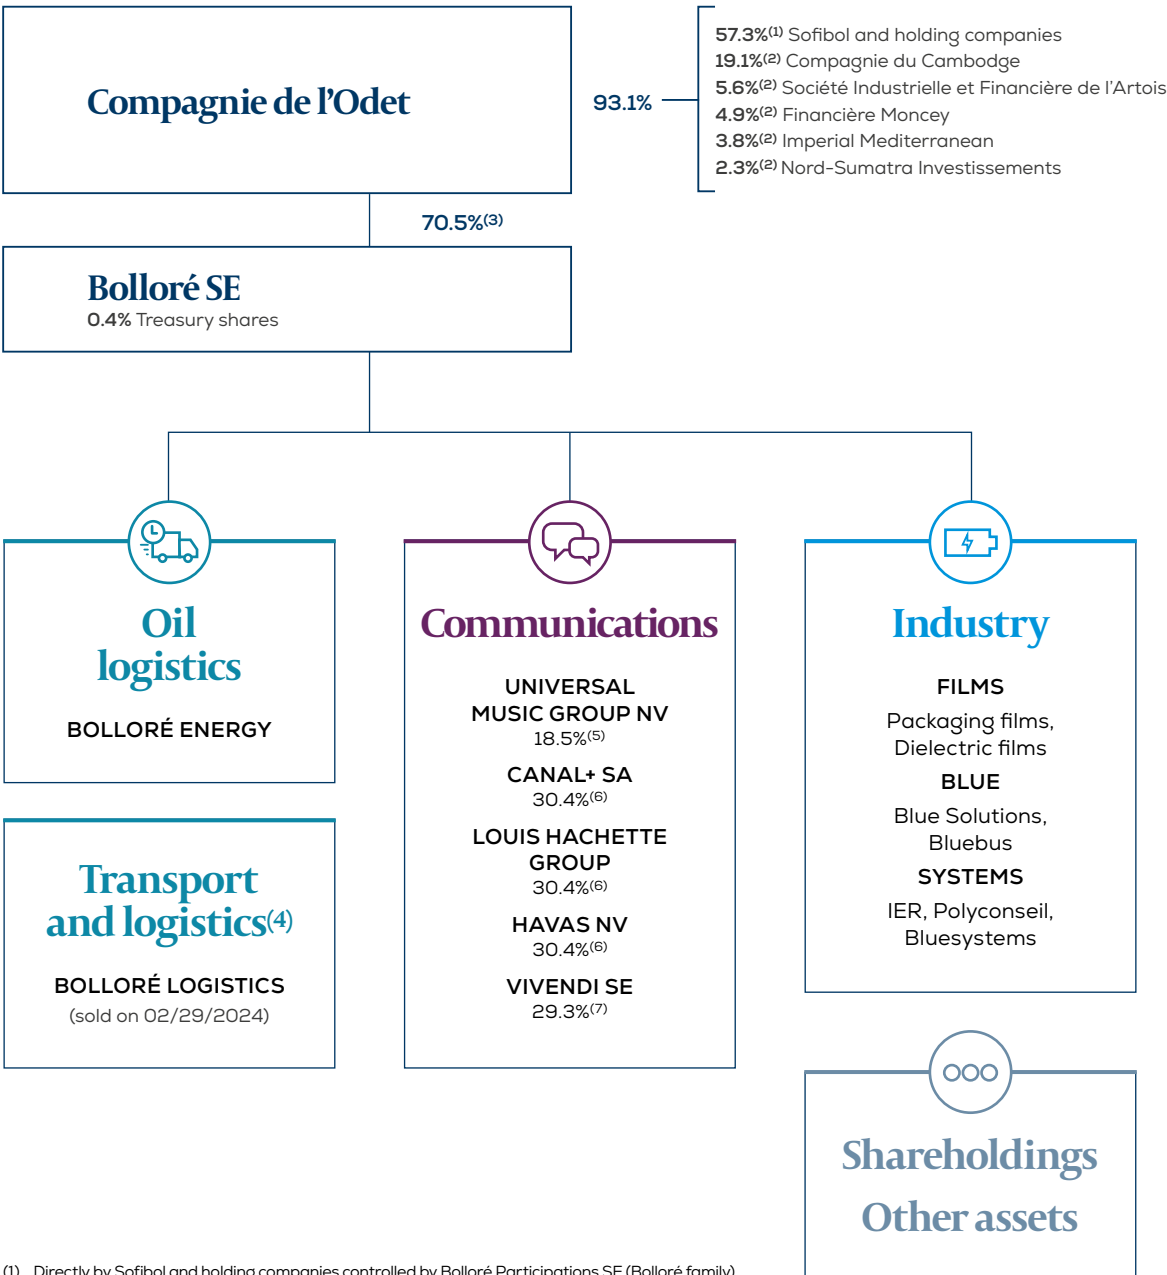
Compagnie de l'Odet

93.1%

57.3%$^{(1)}$ Sofibol and holding companies
19.1%$^{(2)}$ Compagnie du Cambodge
5.6%$^{(2)}$ Société Industrielle et Financière de l'Artois
4.9%$^{(2)}$ Financière Moncey
3.8%$^{(2)}$ Imperial Mediterranean
2.3%$^{(2)}$ Nord-Sumatra Investissements

70.5%$^{(3)}$

Bolloré SE
0.4% Treasury shares

Oil logistics

BOLLORÉ ENERGY

Transport and logistics$^{(4)}$

BOLLORÉ LOGISTICS
(sold on 02/29/2024)

Communications

UNIVERSAL MUSIC GROUP NV
18.5%$^{(5)}$

CANAL+ SA
30.4%$^{(6)}$

LOUIS HACHETTE GROUP
30.4%$^{(6)}$

HAVAS NV
30.4%$^{(6)}$

VIVENDI SE
29.3%$^{(7)}$

Industry

FILMS
Packaging films, Dielectric films

BLUE
Blue Solutions, Bluebus

SYSTEMS
IER, Polyconseil, Bluesystems

Shareholdings
Other assets

(1) Directly by Sofibol and holding companies controlled by Bolloré Participations SE (Bolloré family).